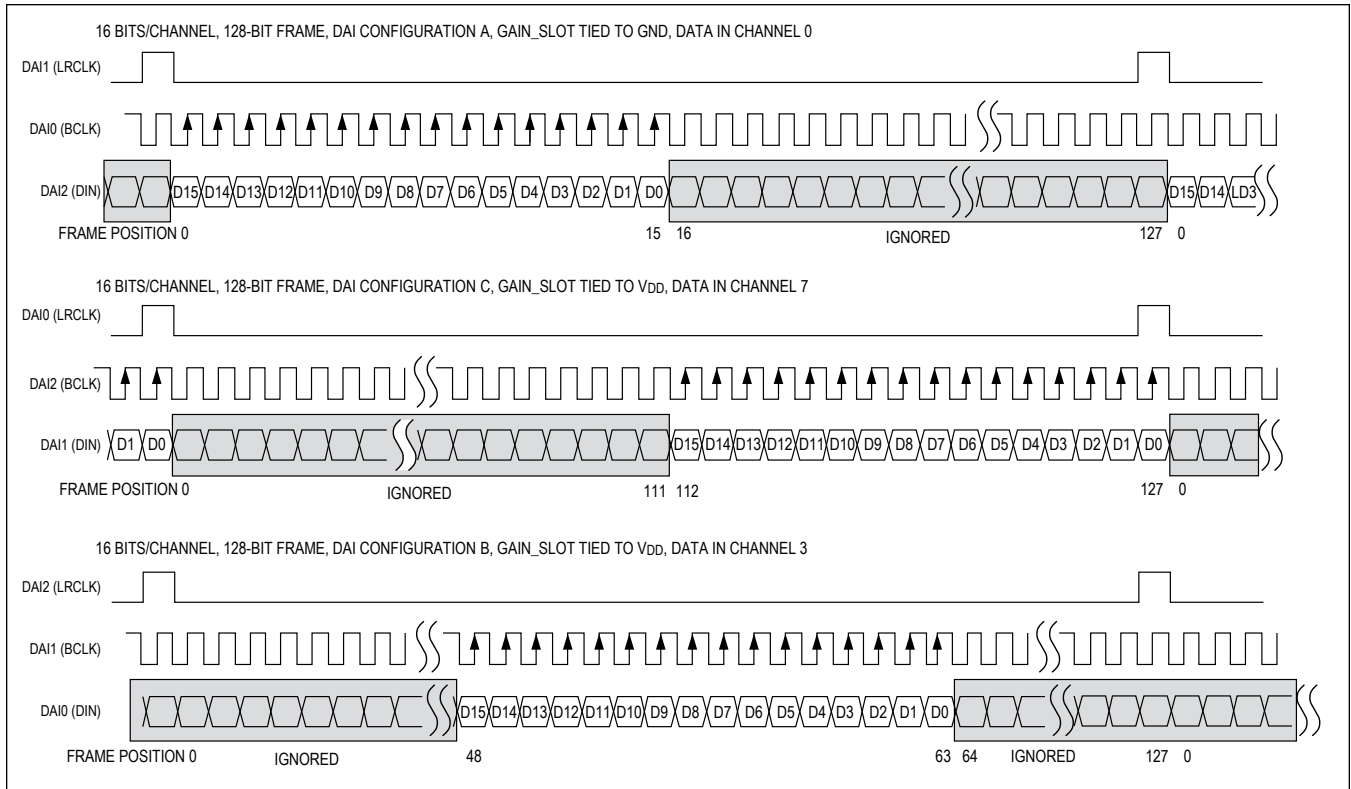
16 BITS/CHANNEL, 128-BIT FRAME, DAI CONFIGURATION A, GAIN_SLOT TIED TO GND, DATA IN CHANNEL 0

DAI1 (LRCLK)

DAI0 (BCLK)

DAI2 (DIN) D15 D14 D13 D12 D11 D10 D9 D8 D7 D6 D5 D4 D3 D2 D1 D0 D15 D14 LD3

FRAME POSITION 0 15 16 IGNORED 127 0

16 BITS/CHANNEL, 128-BIT FRAME, DAI CONFIGURATION C, GAIN_SLOT TIED TO V$_{DD}$, DATA IN CHANNEL 7

DAI0 (LRCLK)

DAI2 (BCLK)

DAI1 (DIN) D1 D0 D15 D14 D13 D12 D11 D10 D9 D8 D7 D6 D5 D4 D3 D2 D1 D0

FRAME POSITION 0 IGNORED 111 112 127 0

16 BITS/CHANNEL, 128-BIT FRAME, DAI CONFIGURATION B, GAIN_SLOT TIED TO V$_{DD}$, DATA IN CHANNEL 3

DAI2 (LRCLK)

DAI1 (BCLK)

DAI0 (DIN) D15 D14 D13 D12 D11 D10 D9 D8 D7 D6 D5 D4 D3 D2 D1 D0

FRAME POSITION 0 IGNORED 48 63 64 IGNORED 127 0